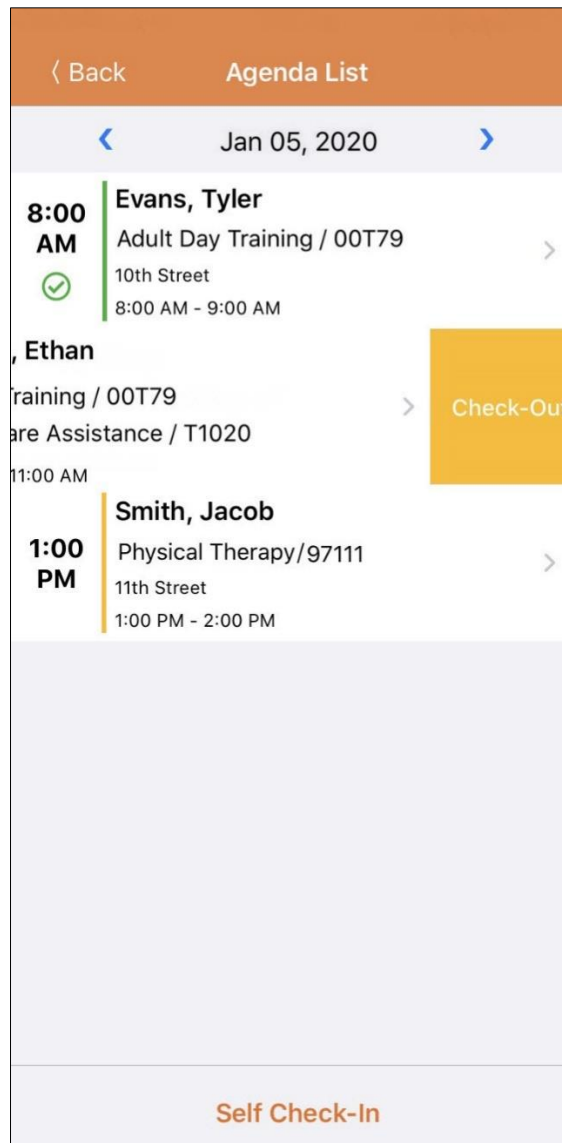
〈 Back Agenda List

‹ Jan 05, 2020 ›

8:00 AM

Evans, Tyler
Adult Day Training / 00T79
10th Street
8:00 AM - 9:00 AM

, Ethan
Training / 00T79
are Assistance / T1020
11:00 AM

Check-Ou

1:00 PM

Smith, Jacob
Physical Therapy/97111
11th Street
1:00 PM - 2:00 PM

Self Check-In